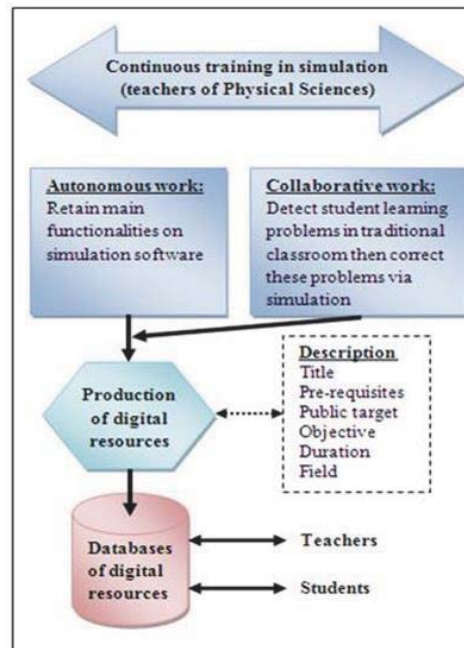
Continuous training in simulation (teachers of Physical Sciences)

Autonomous work:
Retain main functionalities on simulation software

Collaborative work:
Detect student learning problems in traditional classroom then correct these problems via simulation

Production of digital resources

Description
Title
Pre-requisites
Public target
Objective
Duration
Field

Databases of digital resources

Teachers

Students